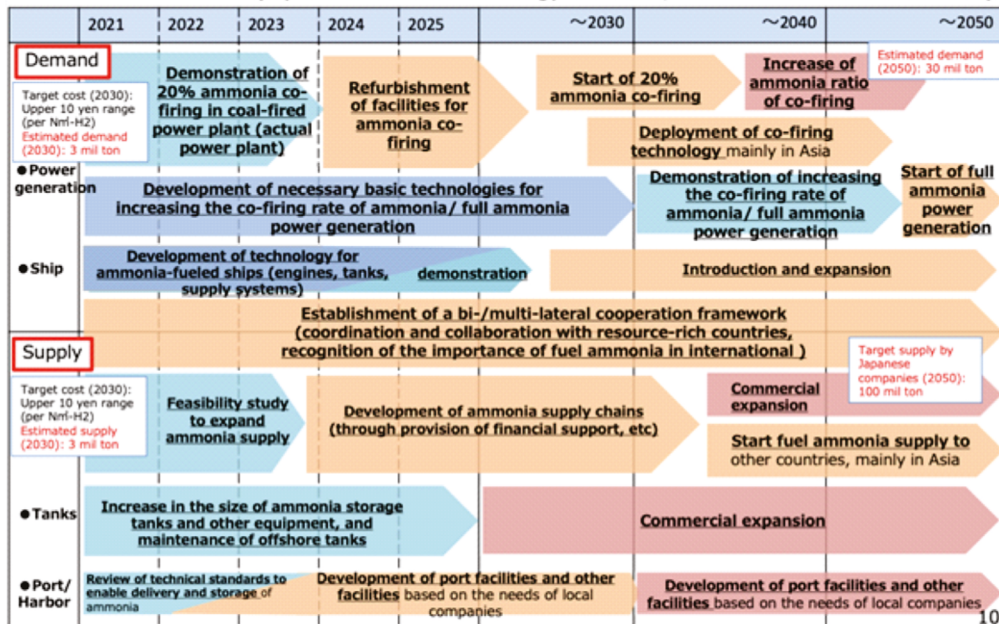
| 2021 | 2022 | 2023 | 2024 | 2025 | ～2030 | ～2040 | ～2050 |
|---|---|---|---|---|---|---|---|

Demand

Target cost (2030): Upper 10 yen range (per Nm³-H2)
Estimated demand (2030): 3 mil ton

Demonstration of 20% ammonia co-firing in coal-fired power plant (actual power plant)

Refurbishment of facilities for ammonia co-firing

Start of 20% ammonia co-firing

Increase of ammonia ratio of co-firing

Estimated demand (2050): 30 mil ton

Deployment of co-firing technology mainly in Asia

●Power generation

Development of necessary basic technologies for increasing the co-firing rate of ammonia/ full ammonia power generation

Demonstration of increasing the co-firing rate of ammonia/ full ammonia power generation

Start of full ammonia power generation

●Ship

Development of technology for ammonia-fueled ships (engines, tanks, supply systems)

demonstration

Introduction and expansion

Establishment of a bi-/multi-lateral cooperation framework (coordination and collaboration with resource-rich countries, recognition of the importance of fuel ammonia in international )

Supply

Target supply by Japanese companies (2050): 100 mil ton

Target cost (2030): Upper 10 yen range (per Nm³-H2)
Estimated supply (2030): 3 mil ton

Feasibility study to expand ammonia supply

Development of ammonia supply chains (through provision of financial support, etc)

Commercial expansion

Start fuel ammonia supply to other countries, mainly in Asia

●Tanks

Increase in the size of ammonia storage tanks and other equipment, and maintenance of offshore tanks

Commercial expansion

●Port/ Harbor

Review of technical standards to enable delivery and storage of ammonia

Development of port facilities and other facilities based on the needs of local companies

Development of port facilities and other facilities based on the needs of local companies

10